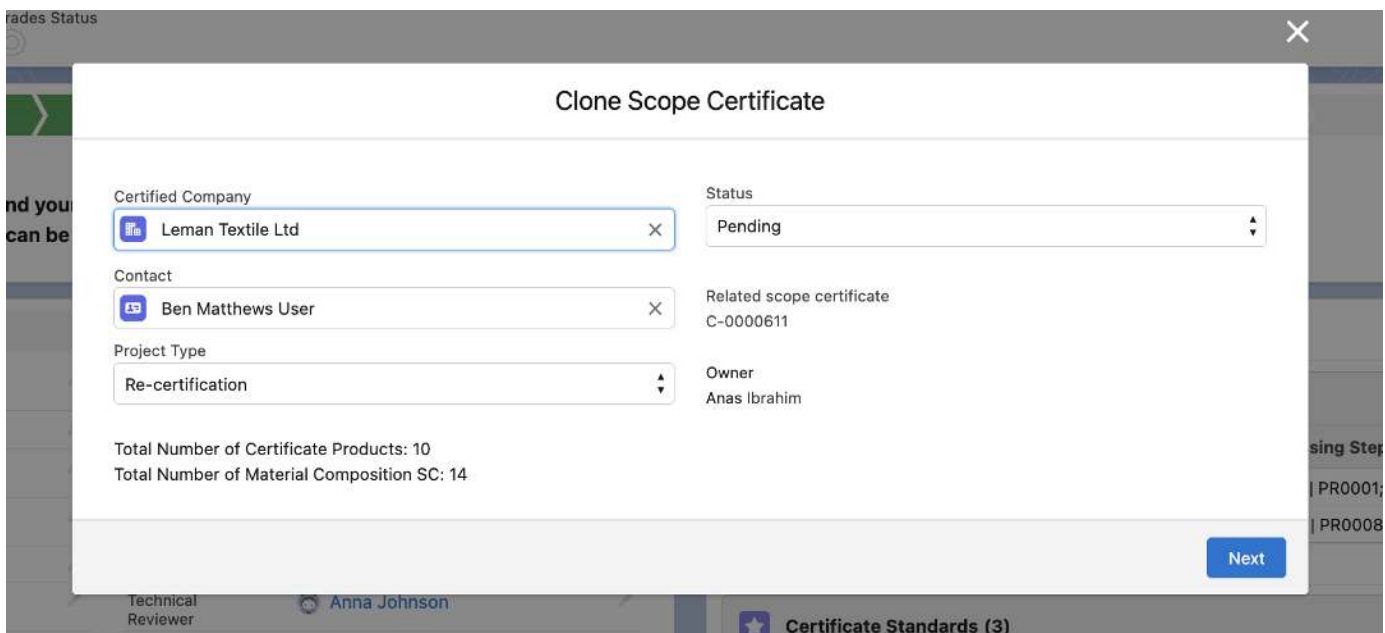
rades Status

nd your
can be

Clone Scope Certificate

Certified Company
Leman Textile Ltd

Contact
Ben Matthews User

Project Type
Re-certification

Total Number of Certificate Products: 10
Total Number of Material Composition SC: 14

Status
Pending

Related scope certificate
C-0000611

Owner
Anas Ibrahim

sing Step
| PR0001;
| PR0008

Next

Technical Reviewer
Anna Johnson

Certificate Standards (3)